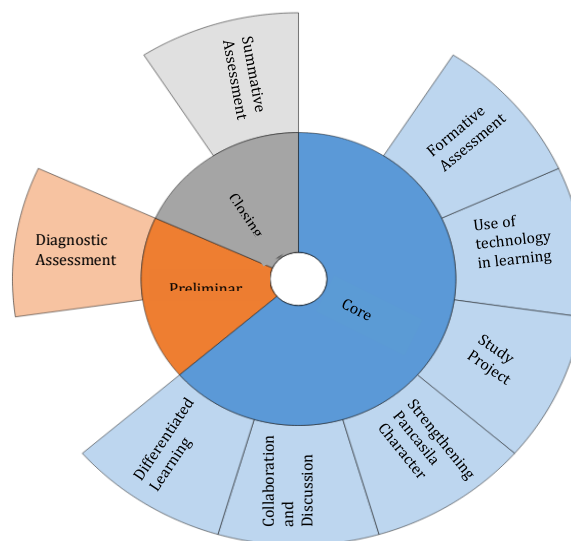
Summative Assessment

Formative Assessment

Diagnostic Assessment

Closing

Use of technology in learning

Preliminar

Core

Study Project

Differentiated Learning

Collaboration and Discussion

Strengthening Pancasila Character